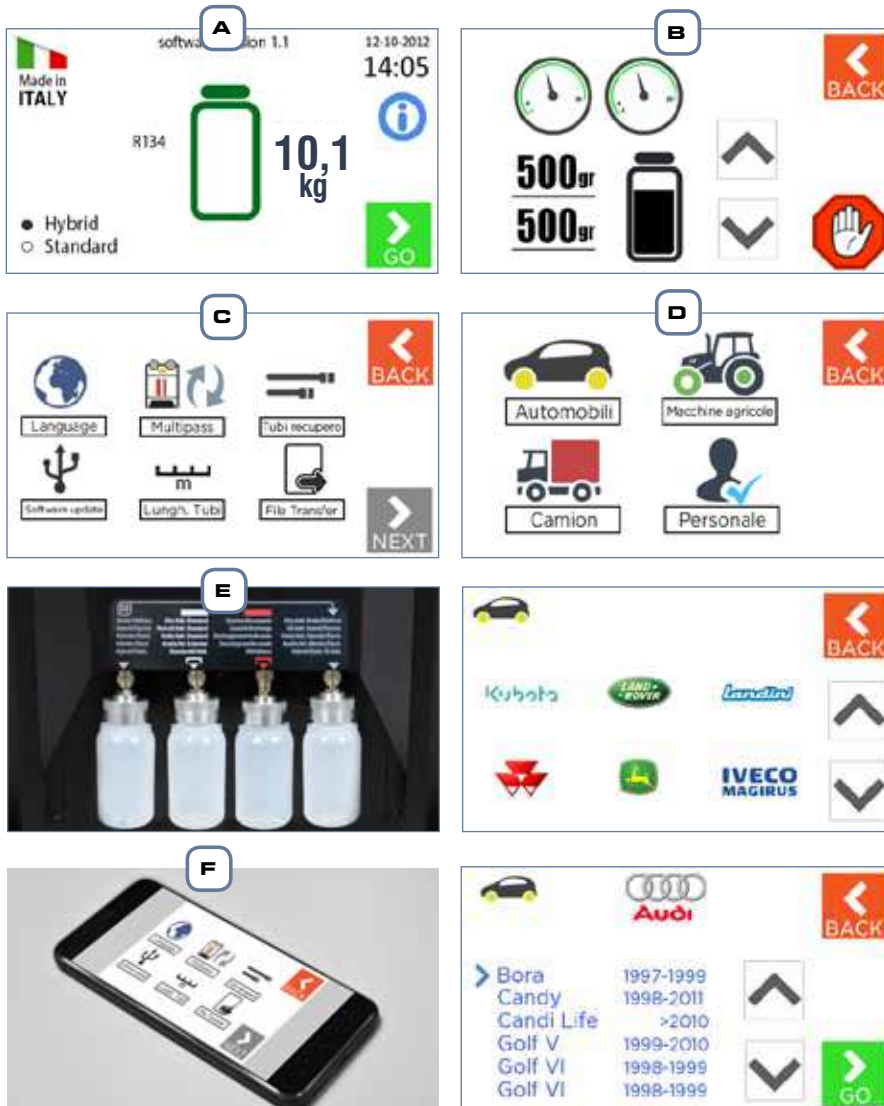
A

Made in ITALY

softwa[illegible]ion 1.1

12-10-2012
14:05

R134

10,1 kg

● Hybrid
○ Standard

GO

B

BACK

500gr
500gr

C

BACK

Language
Multipass
Tubi recupero
Software update
m
Lungh. Tubi
File Transfer

NEXT

D

BACK

Automobili
Macchine agricole
Camion
Personale

E

BACK

Kubota
LAND ROVER
landini
IVECO MAGIRUS

F

Audi

BACK

Bora 1997-1999
Candy 1998-2011
Candi Life >2010
Golf V 1999-2010
Golf VI 1998-1999
Golf VI 1998-1999

GO